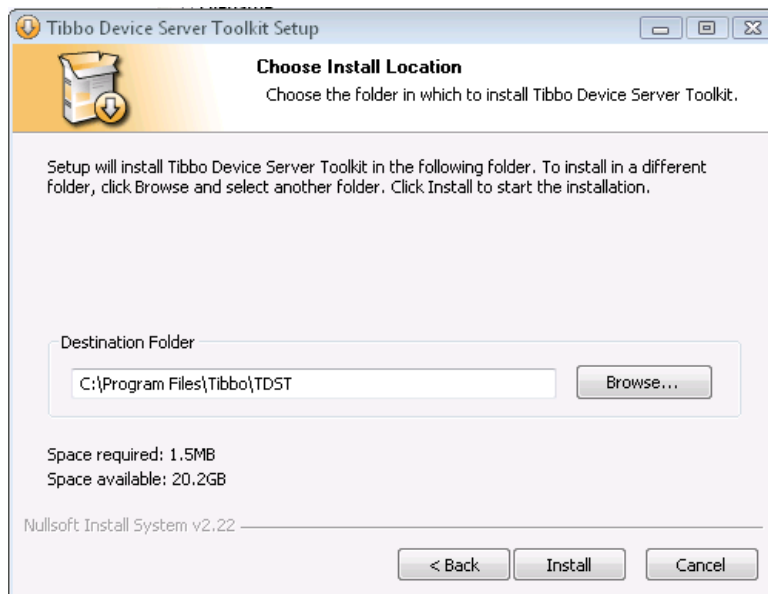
Tibbo Device Server Toolkit Setup

Choose Install Location
Choose the folder in which to install Tibbo Device Server Toolkit.

Setup will install Tibbo Device Server Toolkit in the following folder. To install in a different folder, click Browse and select another folder. Click Install to start the installation.

Destination Folder
C:\Program Files\Tibbo\TDST
Browse...

Space required: 1.5MB
Space available: 20.2GB

Nullsoft Install System v2.22

< Back
Install
Cancel